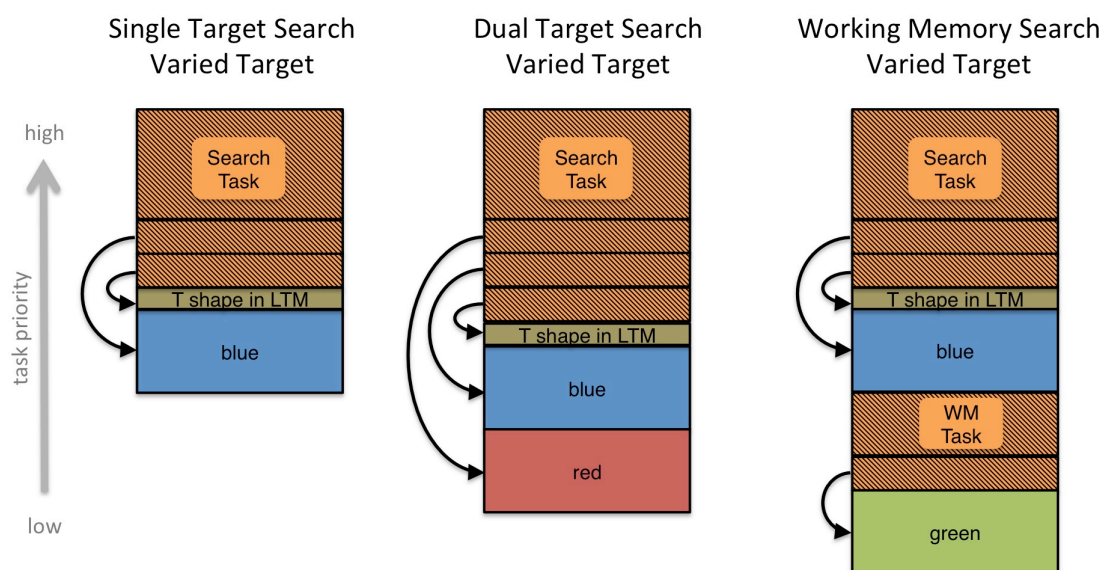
Single Target Search
Varied Target

Dual Target Search
Varied Target

Working Memory Search
Varied Target

high

task priority

low

Search Task

T shape in LTM

blue

Search Task

T shape in LTM

blue

red

Search Task

T shape in LTM

blue

WM Task

green